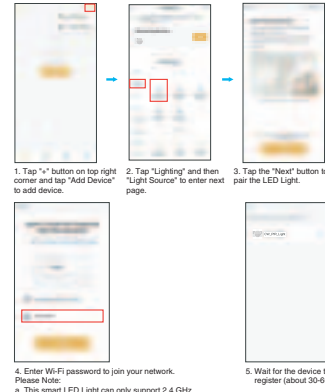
1. Tap "+" button on top right corner and tap "Add Device" to add device.

2. Tap "Lighting" and then "Light Source" to enter next page.

3. Tap the "Next" button to pair the LED Light.

4. Enter Wi-Fi password to join your network.
Please Note:
a. This smart LED Light can only support 2.4 GHz

5. Wait for the device t register (about 30-6

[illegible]_LED_Light